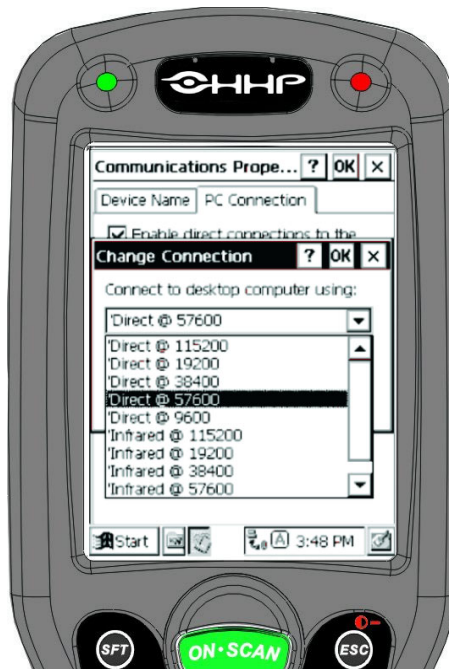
HHP

Communications Prope... ? OK ×

Device Name | PC Connection

Enable direct connections to the

Change Connection ? OK ×

Connect to desktop computer using:

'Direct @ 57600

'Direct @ 115200
'Direct @ 19200
'Direct @ 38400
'Direct @ 57600
'Direct @ 9600
'Infrared @ 115200
'Infrared @ 19200
'Infrared @ 38400
'Infrared @ 57600

Start 3:48 PM

SFT ON·SCAN ESC